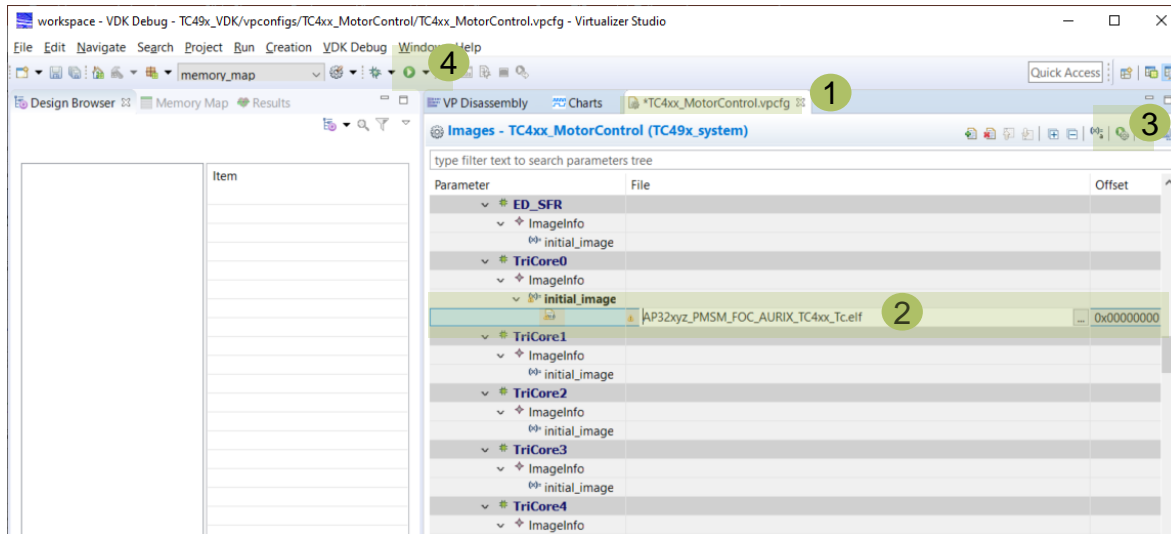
workspace - VDK Debug - TC49x_VDK/vpconfigs/TC4xx_MotorControl/TC4xx_MotorControl.vpcfg - Virtualizer Studio

File Edit Navigate Search Project Run Creation VDK Debug Window Help

memory_map

4

Quick Access

Design Browser Memory Map Results

VP Disassembly Charts *TC4xx_MotorControl.vpcfg

1

Images - TC4xx_MotorControl (TC49x_system)

3

type filter text to search parameters tree

Item

| Parameter | File | Offset |
|---|---|---|
| ED_SFR | | |
| ImageInfo | | |
| initial_image | | |
| TriCore0 | | |
| ImageInfo | | |
| initial_image | | |
| | AP32xyz_PMSM_FOC_AURIX_TC4xx_Tc.elf | 0x00000000 |
| TriCore1 | | |
| ImageInfo | | |
| initial_image | | |
| TriCore2 | | |
| ImageInfo | | |
| initial_image | | |
| TriCore3 | | |
| ImageInfo | | |
| initial_image | | |
| TriCore4 | | |
| ImageInfo | | |

2